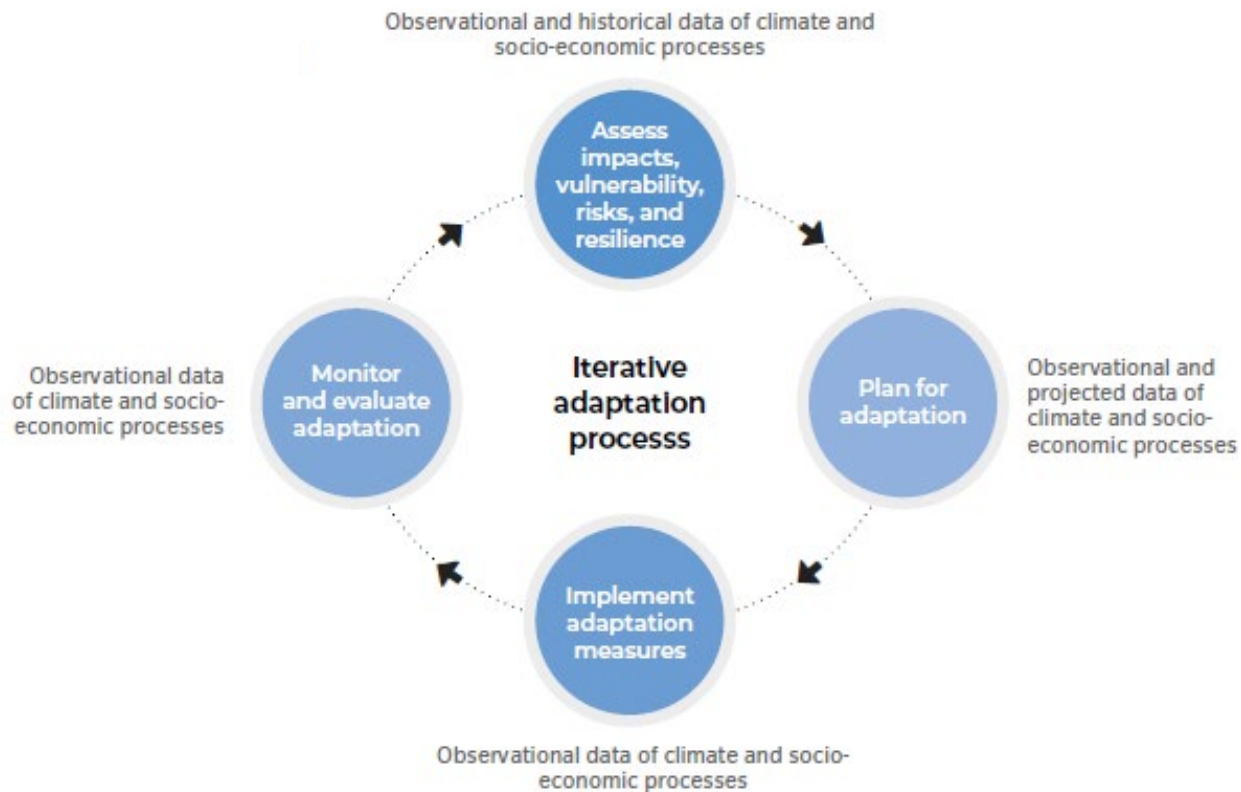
Observational and historical data of climate and socio-economic processes

Assess impacts, vulnerability, risks, and resilience

Observational data of climate and socio-economic processes

Monitor and evaluate adaptation

Iterative adaptation processs

Plan for adaptation

Observational and projected data of climate and socio-economic processes

Implement adaptation measures

Observational data of climate and socio-economic processes